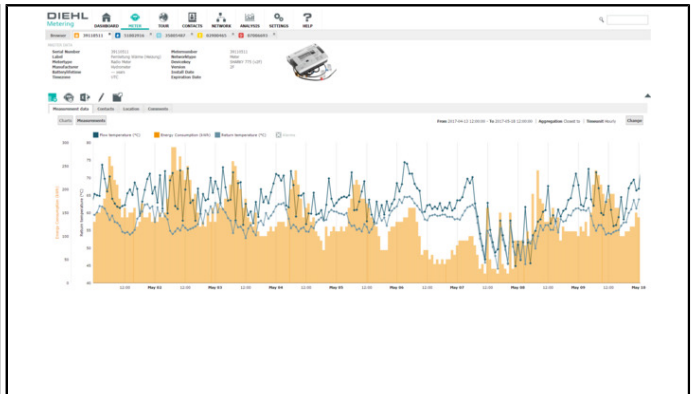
DIEHL Metering

DASHBOARD METER TOUR CONTACTS NETWORK ANALYSIS SETTINGS HELP

Browser 39110511 11053516 C5005463 61550461 67050451

METER DATA

Serial Number 39110511
Label Fernwärme Kleine (Heizung)
MeterType Radio Meter
Manufacturer Hydrometer
BatteryLifetime --- years
Timezone UTC

Meternumber 39110511
MeterMajor Meter
Statusdescr DIHBEY TTT LUZT
Version 2F
Install Date
Expiration Date

Measurement data Contacts Location Comments

Charts Measurements

From 2017-04-15 12:00:00 To 2017-05-10 12:00:00 Aggregation Closed to Timeunit Hours Change

Flow temperature (°C) Energy Consumption (kWh) Return temperature (°C) Volume

Energy Consumption (kWh)

Return temperature (°C)

300 250 200 150 100 50 0

80 75 70 65 60 55 50 45 40

12:00 May 02 12:00 May 03 12:00 May 04 12:00 May 05 12:00 May 06 12:00 May 07 12:00 May 08 12:00 May 09 12:00 May 10